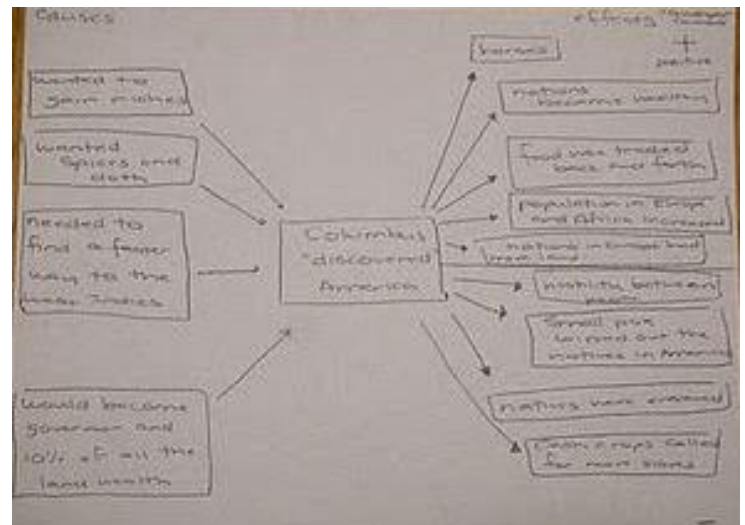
Causes

effects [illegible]

+ positive

Wanted to gain riches

Wanted spices and cloth

Needed to find a faster way to the East Indies

Would become governor and 10% of all the land wealth

Columbus "discovered" America

horses

nations became wealthy

Food was traded back and forth

Population in Europe and Africa increased

nations in Europe had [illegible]

rivalry between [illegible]

Small pox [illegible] out the natives in America

natives were enslaved

Columbus's trips called for more trips